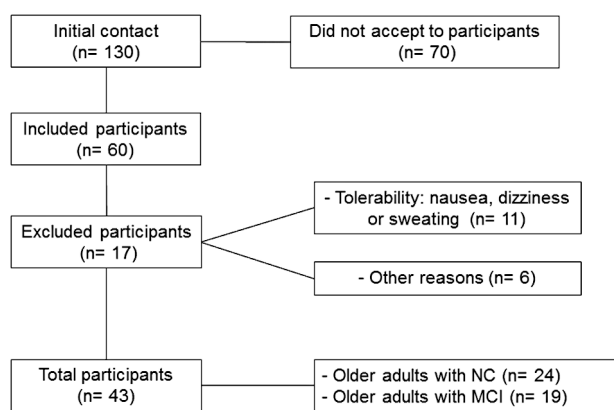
Initial contact
(n= 130)

Did not accept to participants
(n= 70)

Included participants
(n= 60)

Excluded participants
(n= 17)

- Tolerability: nausea, dizziness or sweating (n= 11)

- Other reasons (n= 6)

Total participants
(n= 43)

- Older adults with NC (n= 24)
- Older adults with MCI (n= 19)